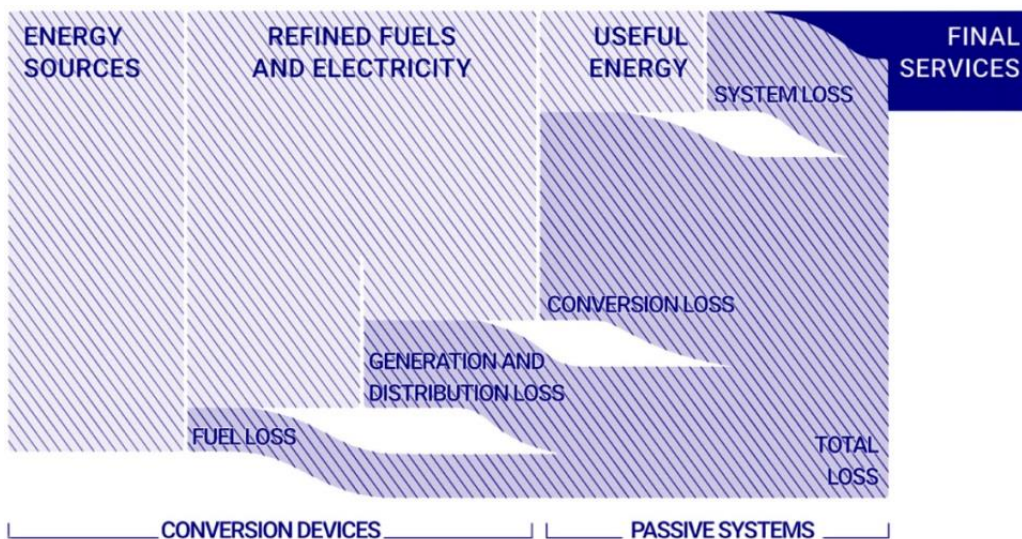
ENERGY SOURCES

REFINED FUELS AND ELECTRICITY

USEFUL ENERGY

FINAL SERVICES

SYSTEM LOSS

CONVERSION LOSS

GENERATION AND DISTRIBUTION LOSS

FUEL LOSS

TOTAL LOSS

CONVERSION DEVICES

PASSIVE SYSTEMS